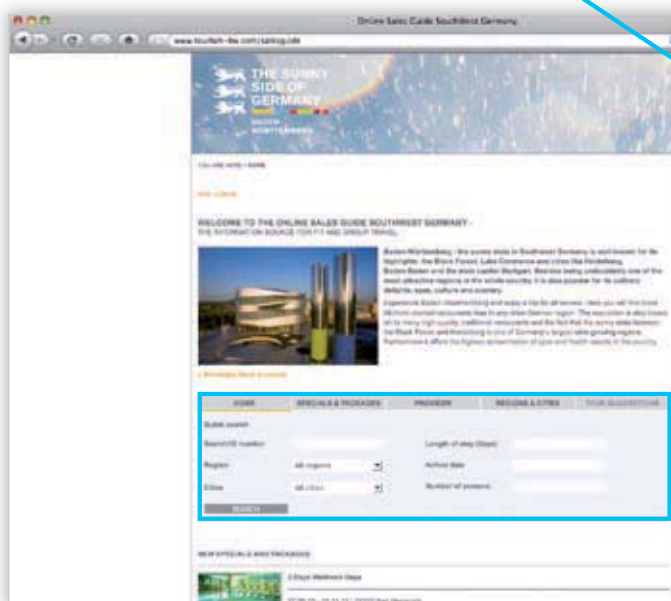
Online Sales Guide Southwest Germany

www.tourism-bw.com/salesguide

THE SUNNY SIDE OF GERMANY

BADEN-WÜRTTEMBERG

YOU ARE HERE / HOME

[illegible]

WELCOME TO THE ONLINE SALES GUIDE SOUTHWEST GERMANY -

THE INFORMATION SOURCE FOR FIT AND GROUP TRAVEL

Baden-Württemberg - the sunny state in Southwest Germany is well known for its highlights: the Black Forest, Lake Constance and cities like Heidelberg, Baden-Baden and the state capital Stuttgart. Besides being undoubtedly one of the most attractive regions in the whole country it is also popular for its culinary delights, spas, culture and scenery.

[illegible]

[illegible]

| HOME | SPECIALS & PACKAGES | PROVIDER | REGIONS & CITIES | TOUR SUGGESTIONS |
|---|---|---|---|---|

Quick search

Search ID number

Region: all regions

Cities: all cities

Length of stay (Days)

Arrival date

Number of persons

SEARCH

NEW SPECIALS AND PACKAGES

2 Days Wellness Days

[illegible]